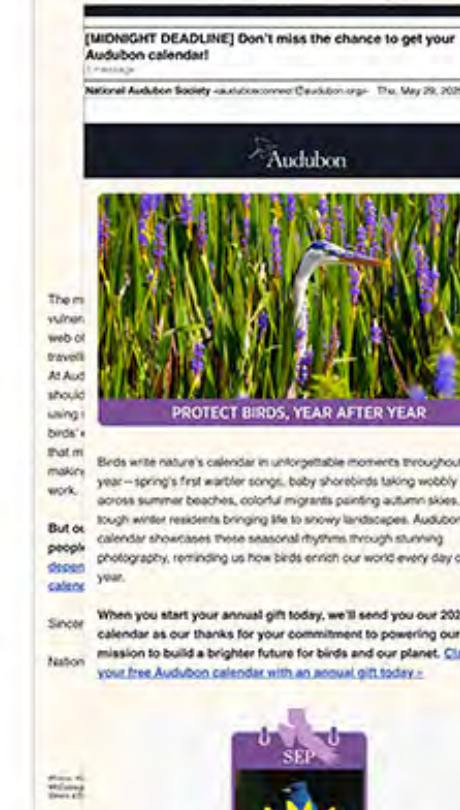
[MIDNIGHT DEADLINE] Don't miss the chance to get your Audubon calendar!

1 message

National Audubon Society <audubonconnect@audubon.org> Thu, May 29, 202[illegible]

Audubon

PROTECT BIRDS, YEAR AFTER YEAR

Birds write nature's calendar in unforgettable moments throughou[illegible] year—spring's first warbler songs, baby shorebirds taking wobbly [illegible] across summer beaches, colorful migrants painting autumn skies, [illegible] tough winter residents bringing life to snowy landscapes. Audubo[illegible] calendar showcases these seasonal rhythms through stunning photography, reminding us how birds enrich our world every day o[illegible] year.

When you start your annual gift today, we'll send you our 202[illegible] calendar as our thanks for your commitment to powering our mission to build a brighter future for birds and our planet. Cl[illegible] your free Audubon calendar with an annual gift today »

SEP

The m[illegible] vulner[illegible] web o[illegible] travell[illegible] At Aud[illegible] should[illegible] using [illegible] birds' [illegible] that m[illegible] makin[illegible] work.

But o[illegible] peopl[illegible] depen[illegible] calen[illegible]

Since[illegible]

Nation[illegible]

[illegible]